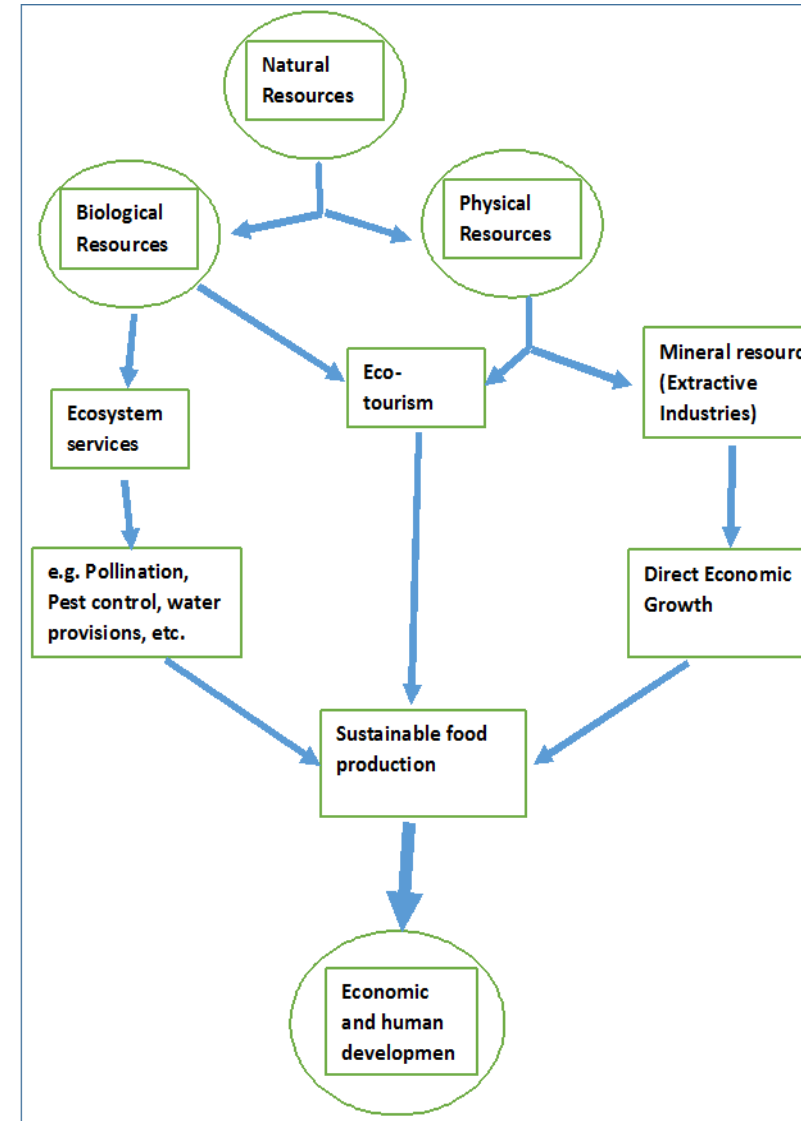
Natural Resources

Biological Resources

Physical Resources

Ecosystem services

Eco-tourism

Mineral resourc
(Extractive Industries)

e.g. Pollination, Pest control, water provisions, etc.

Direct Economic Growth

Sustainable food production

Economic and human developmen